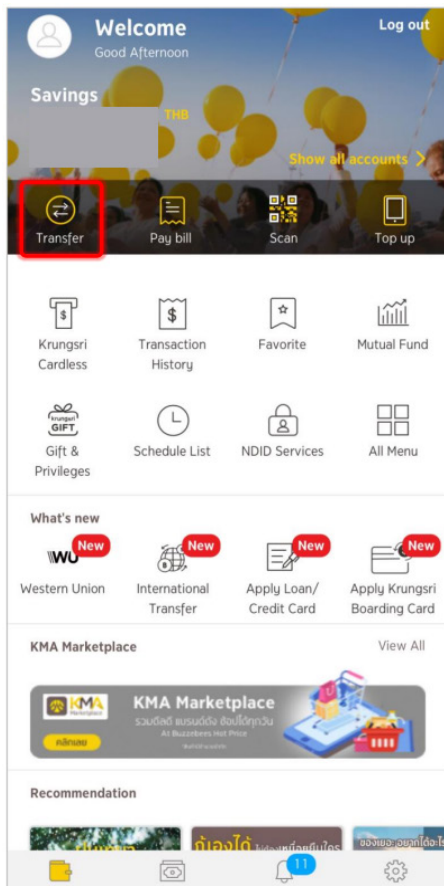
Welcome
Good Afternoon
Log out

Savings
THB
Show all accounts >

Transfer
Pay bill
Scan
Top up

$
Krungsri Cardless
$
Transaction History
Favorite
Mutual Fund

krungsri GIFT
Gift & Privileges
Schedule List
NDID Services
All Menu

What's new

WU New
Western Union
New
International Transfer
New
Apply Loan/ Credit Card
New
Apply Krungsri Boarding Card

KMA Marketplace
View All

KMA Marketplace
KMA Marketplace
รวมดีลดี แบรนด์ดัง ช้อปได้ทุกวัน
At Buzzebees Hot Price
คลิกเลย

Recommendation

11